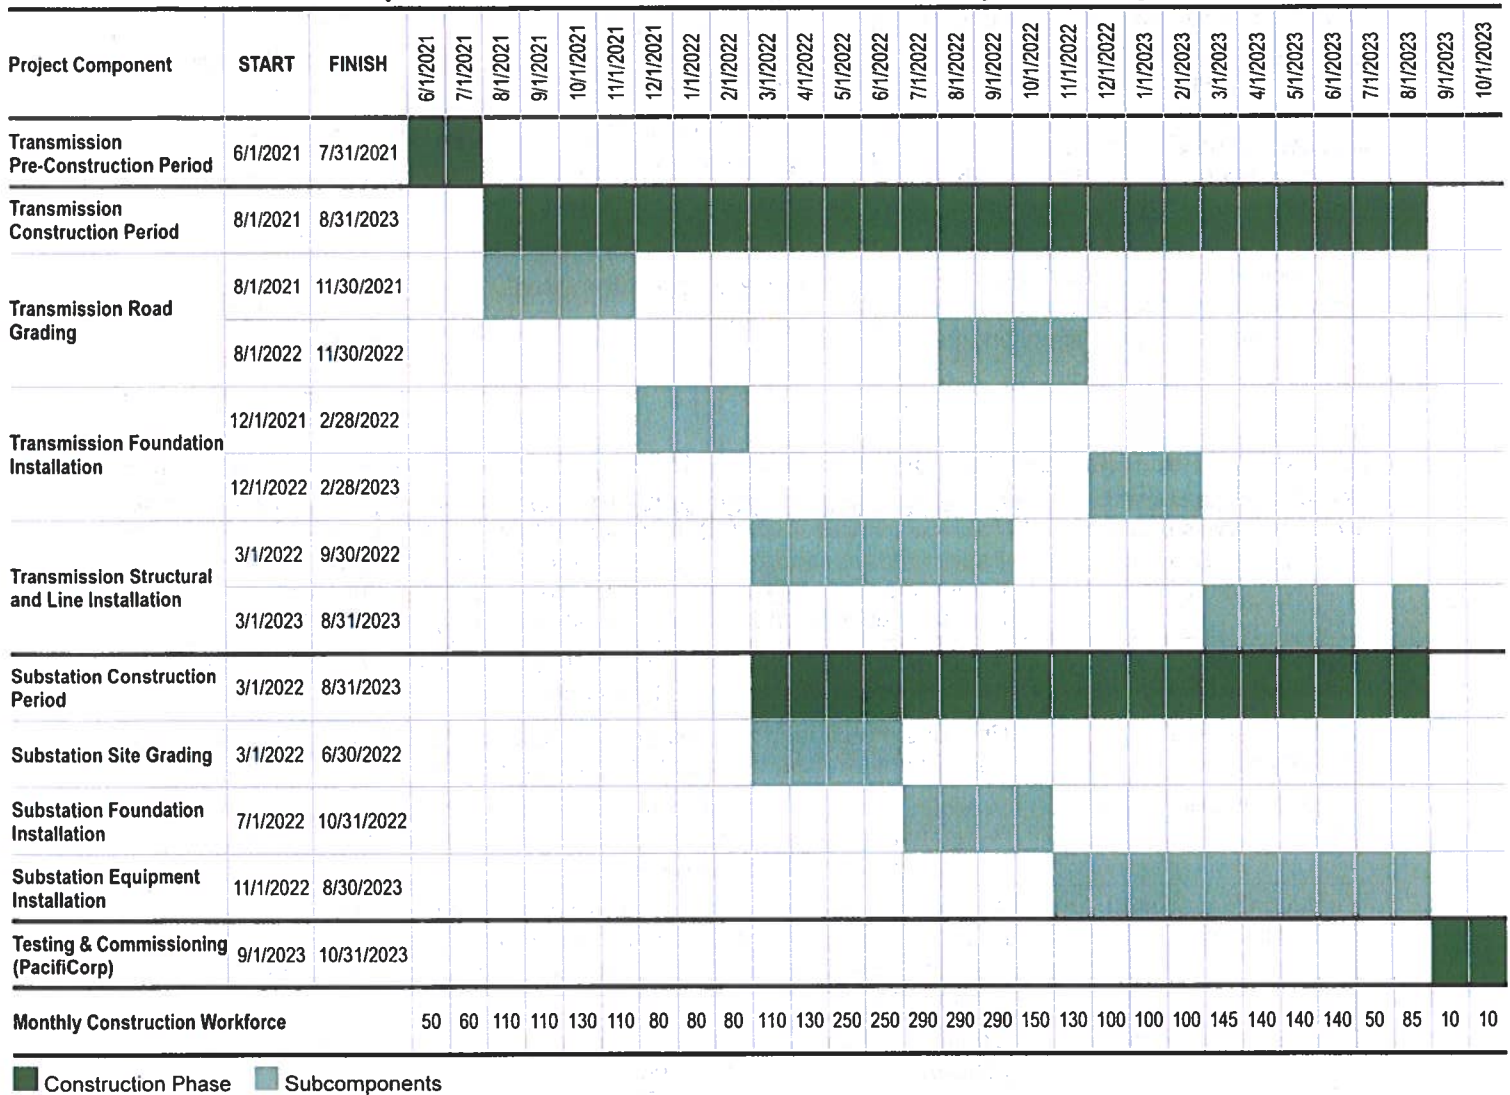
| Project Component | START | FINISH | 6/1/2021 | 7/1/2021 | 8/1/2021 | 9/1/2021 | 10/1/2021 | 11/1/2021 | 12/1/2021 | 1/1/2022 | 2/1/2022 | 3/1/2022 | 4/1/2022 | 5/1/2022 | 6/1/2022 | 7/1/2022 | 8/1/2022 | 9/1/2022 | 10/1/2022 | 11/1/2022 | 12/1/2022 | 1/1/2023 | 2/1/2023 | 3/1/2023 | 4/1/2023 | 5/1/2023 | 6/1/2023 | 7/1/2023 | 8/1/2023 | 9/1/2023 | 10/1/2023 |
|---|---|---|---|---|---|---|---|---|---|---|---|---|---|---|---|---|---|---|---|---|---|---|---|---|---|---|---|---|---|---|---|
| Transmission Pre-Construction Period | 6/1/2021 | 7/31/2021 | | | | | | | | | | | | | | | | | | | | | | | | | | | | | |
| Transmission Construction Period | 8/1/2021 | 8/31/2023 | | | | | | | | | | | | | | | | | | | | | | | | | | | | | |
| Transmission Road Grading | 8/1/2021 | 11/30/2021 | | | | | | | | | | | | | | | | | | | | | | | | | | | | | |
| | 8/1/2022 | 11/30/2022 | | | | | | | | | | | | | | | | | | | | | | | | | | | | | |
| Transmission Foundation Installation | 12/1/2021 | 2/28/2022 | | | | | | | | | | | | | | | | | | | | | | | | | | | | | |
| | 12/1/2022 | 2/28/2023 | | | | | | | | | | | | | | | | | | | | | | | | | | | | | |
| Transmission Structural and Line Installation | 3/1/2022 | 9/30/2022 | | | | | | | | | | | | | | | | | | | | | | | | | | | | | |
| | 3/1/2023 | 8/31/2023 | | | | | | | | | | | | | | | | | | | | | | | | | | | | | |
| Substation Construction Period | 3/1/2022 | 8/31/2023 | | | | | | | | | | | | | | | | | | | | | | | | | | | | | |
| Substation Site Grading | 3/1/2022 | 6/30/2022 | | | | | | | | | | | | | | | | | | | | | | | | | | | | | |
| Substation Foundation Installation | 7/1/2022 | 10/31/2022 | | | | | | | | | | | | | | | | | | | | | | | | | | | | | |
| Substation Equipment Installation | 11/1/2022 | 8/30/2023 | | | | | | | | | | | | | | | | | | | | | | | | | | | | | |
| Testing & Commissioning (PacifiCorp) | 9/1/2023 | 10/31/2023 | | | | | | | | | | | | | | | | | | | | | | | | | | | | | |
| Monthly Construction Workforce | | | 50 | 60 | 110 | 110 | 130 | 110 | 80 | 80 | 80 | 110 | 130 | 250 | 250 | 290 | 290 | 290 | 150 | 130 | 100 | 100 | 100 | 145 | 140 | 140 | 140 | 50 | 85 | 10 | 10 |

Construction Phase Subcomponents